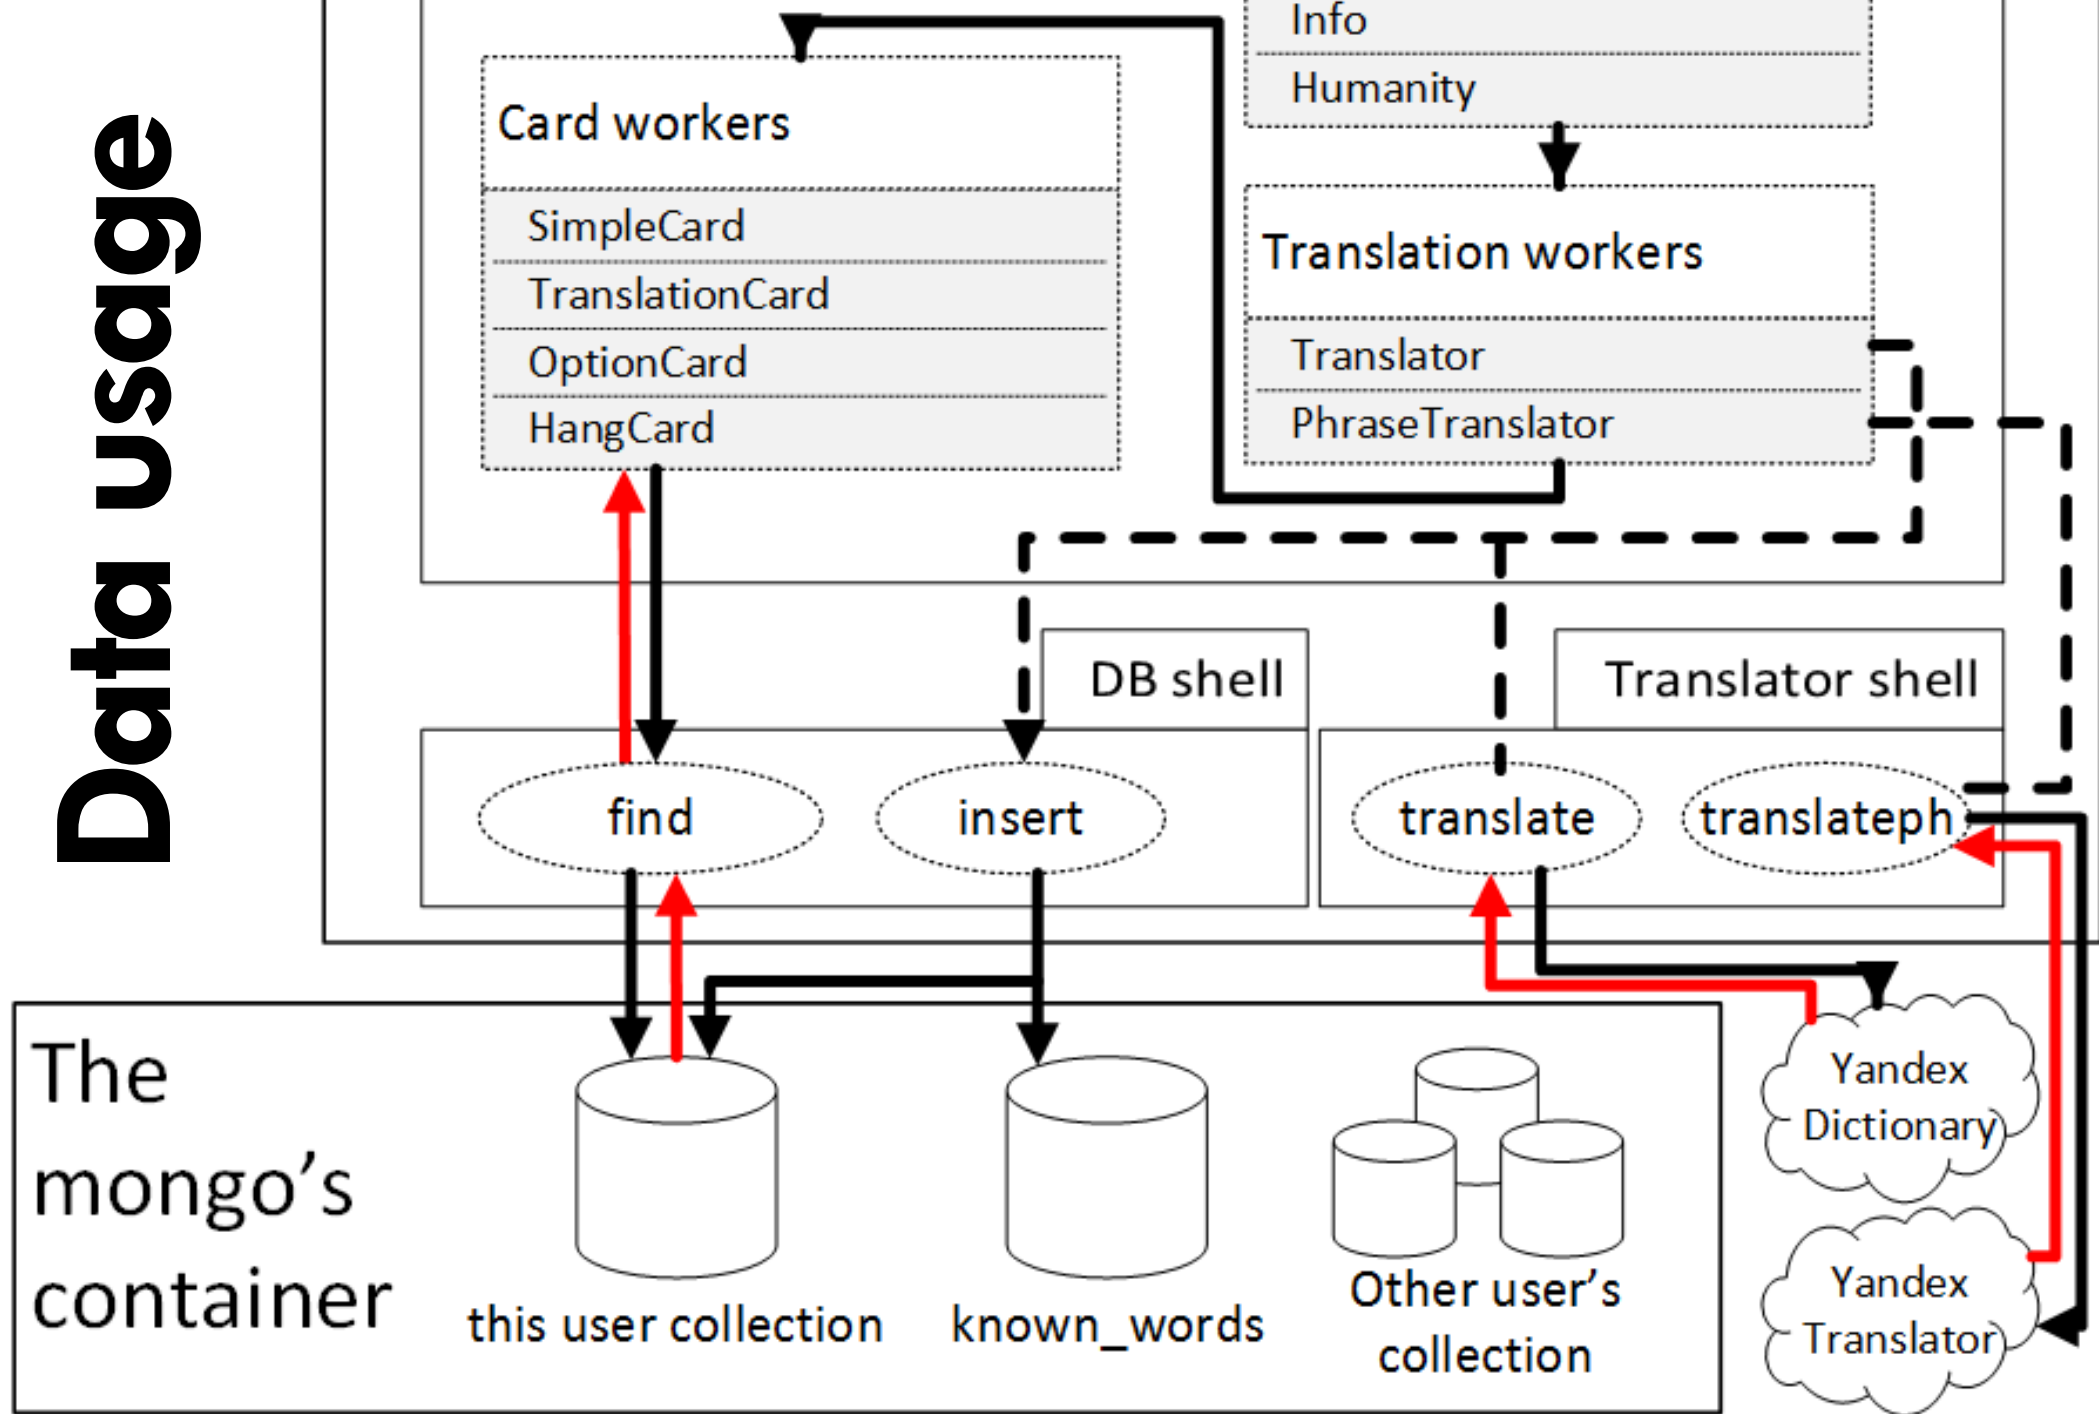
Data usage

Info
Humanity

Card workers
SimpleCard
TranslationCard
OptionCard
HangCard

Translation workers
Translator
PhraseTranslator

DB shell
find
insert

Translator shell
translate
translateph

The mongo's container
this user collection
known_words
Other user's collection

Yandex Dictionary
Yandex Translator